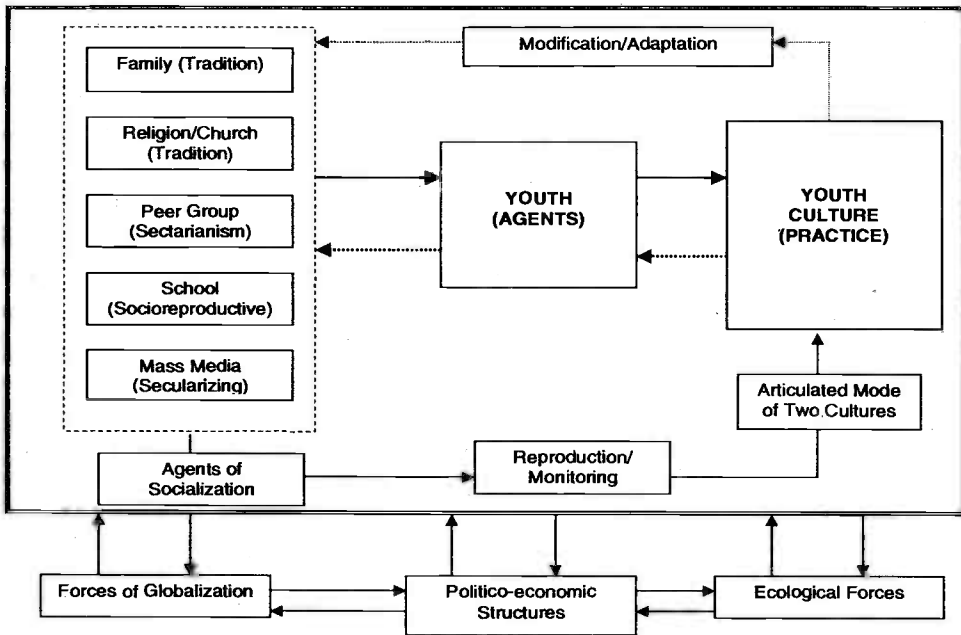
Modification/Adaptation

Family (Tradition)

Religion/Church (Tradition)

Peer Group (Sectarianism)

School (Socioreproductive)

Mass Media (Secularizing)

YOUTH (AGENTS)

YOUTH CULTURE (PRACTICE)

Articulated Mode of Two Cultures

Agents of Socialization

Reproduction/ Monitoring

Forces of Globalization

Politico-economic Structures

Ecological Forces